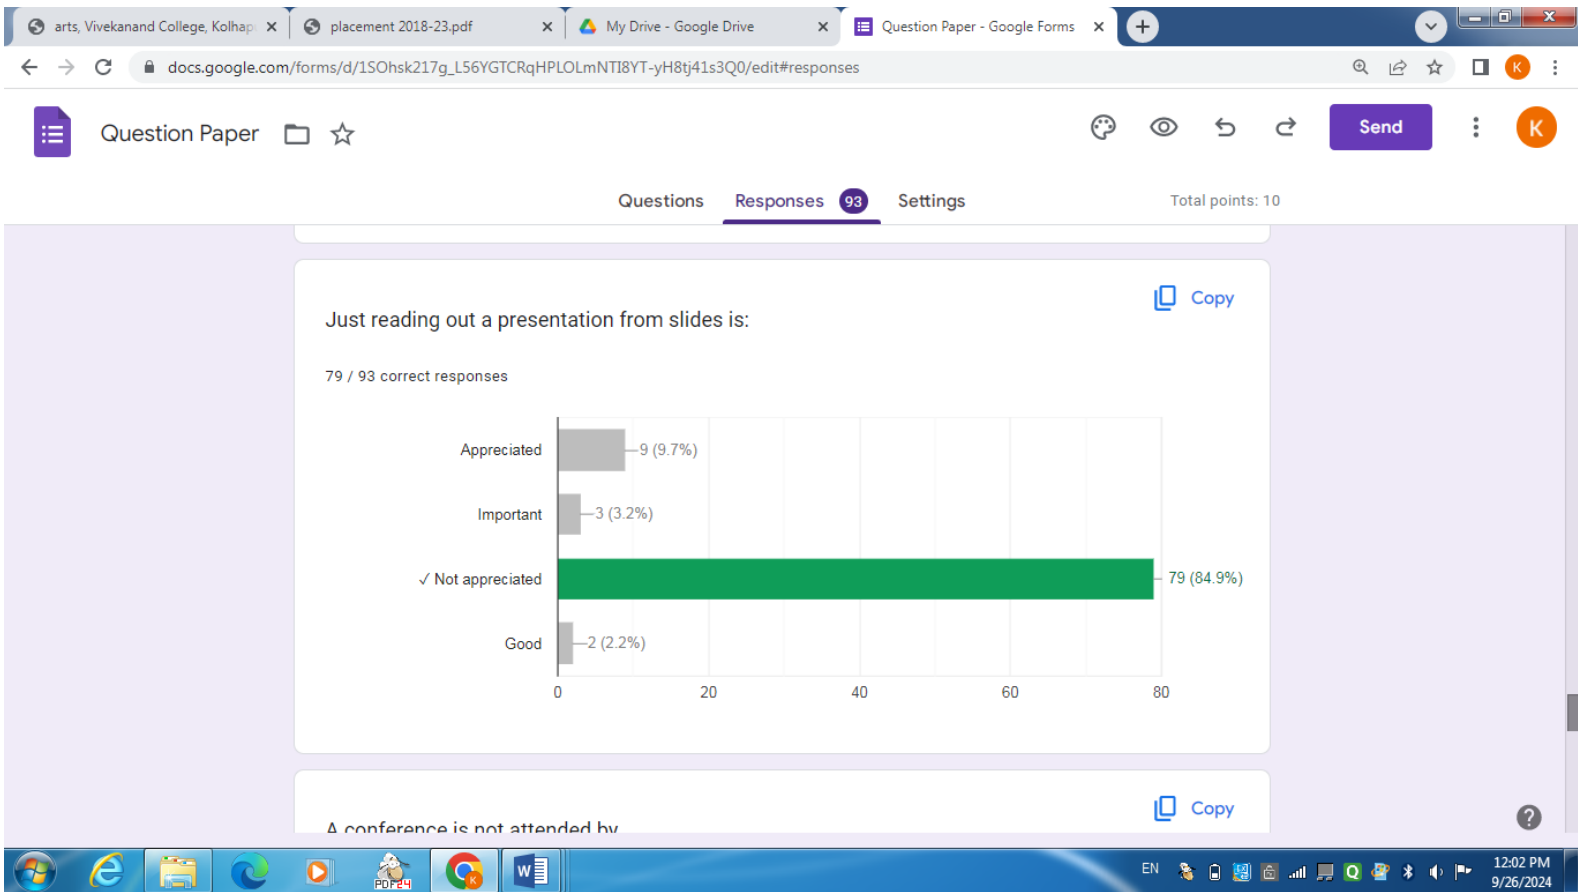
arts, Vivekanand College, Kolhap ×
placement 2018-23.pdf ×
My Drive - Google Drive ×
Question Paper - Google Forms ×

docs.google.com/forms/d/1SOhsk217g_L56YGTCRqHPLOLmNTI8YT-yH8tj41s3Q0/edit#responses

Question Paper

Send

K

Questions Responses 93 Settings Total points: 10

Copy

Just reading out a presentation from slides is:

79 / 93 correct responses

| Option | Responses |
|---|---|
| Appreciated | 9 (9.7%) |
| Important | 3 (3.2%) |
| ✓ Not appreciated | 79 (84.9%) |
| Good | 2 (2.2%) |

0 20 40 60 80

Copy

A conference is not attended by

EN 12:02 PM 9/26/2024